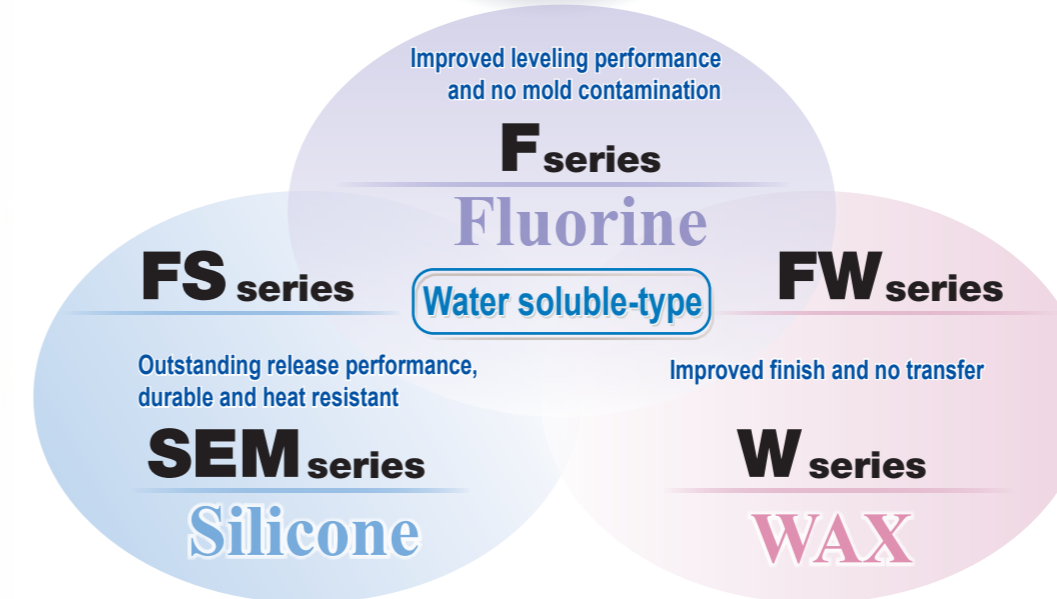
Improved leveling performance and no mold contamination

F series

Fluorine

FS series

Water soluble-type

FW series

Outstanding release performance, durable and heat resistant

Improved finish and no transfer

SEM series

W series

Silicone

WAX